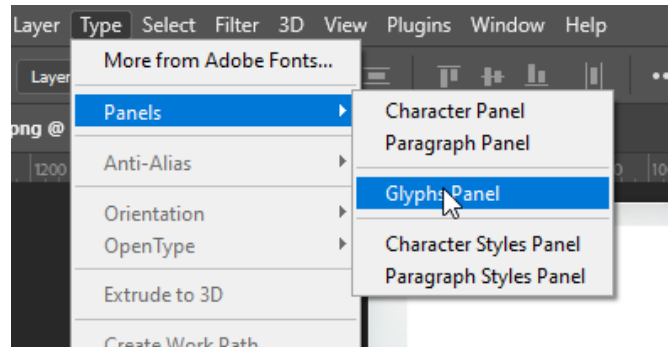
Layer Type Select Filter 3D View Plugins Window Help

Layer

png @

1200

More from Adobe Fonts...

Panels

Anti-Alias

Orientation

OpenType

Extrude to 3D

Create Work Path

Character Panel

Paragraph Panel

Glyphs Panel

Character Styles Panel

Paragraph Styles Panel